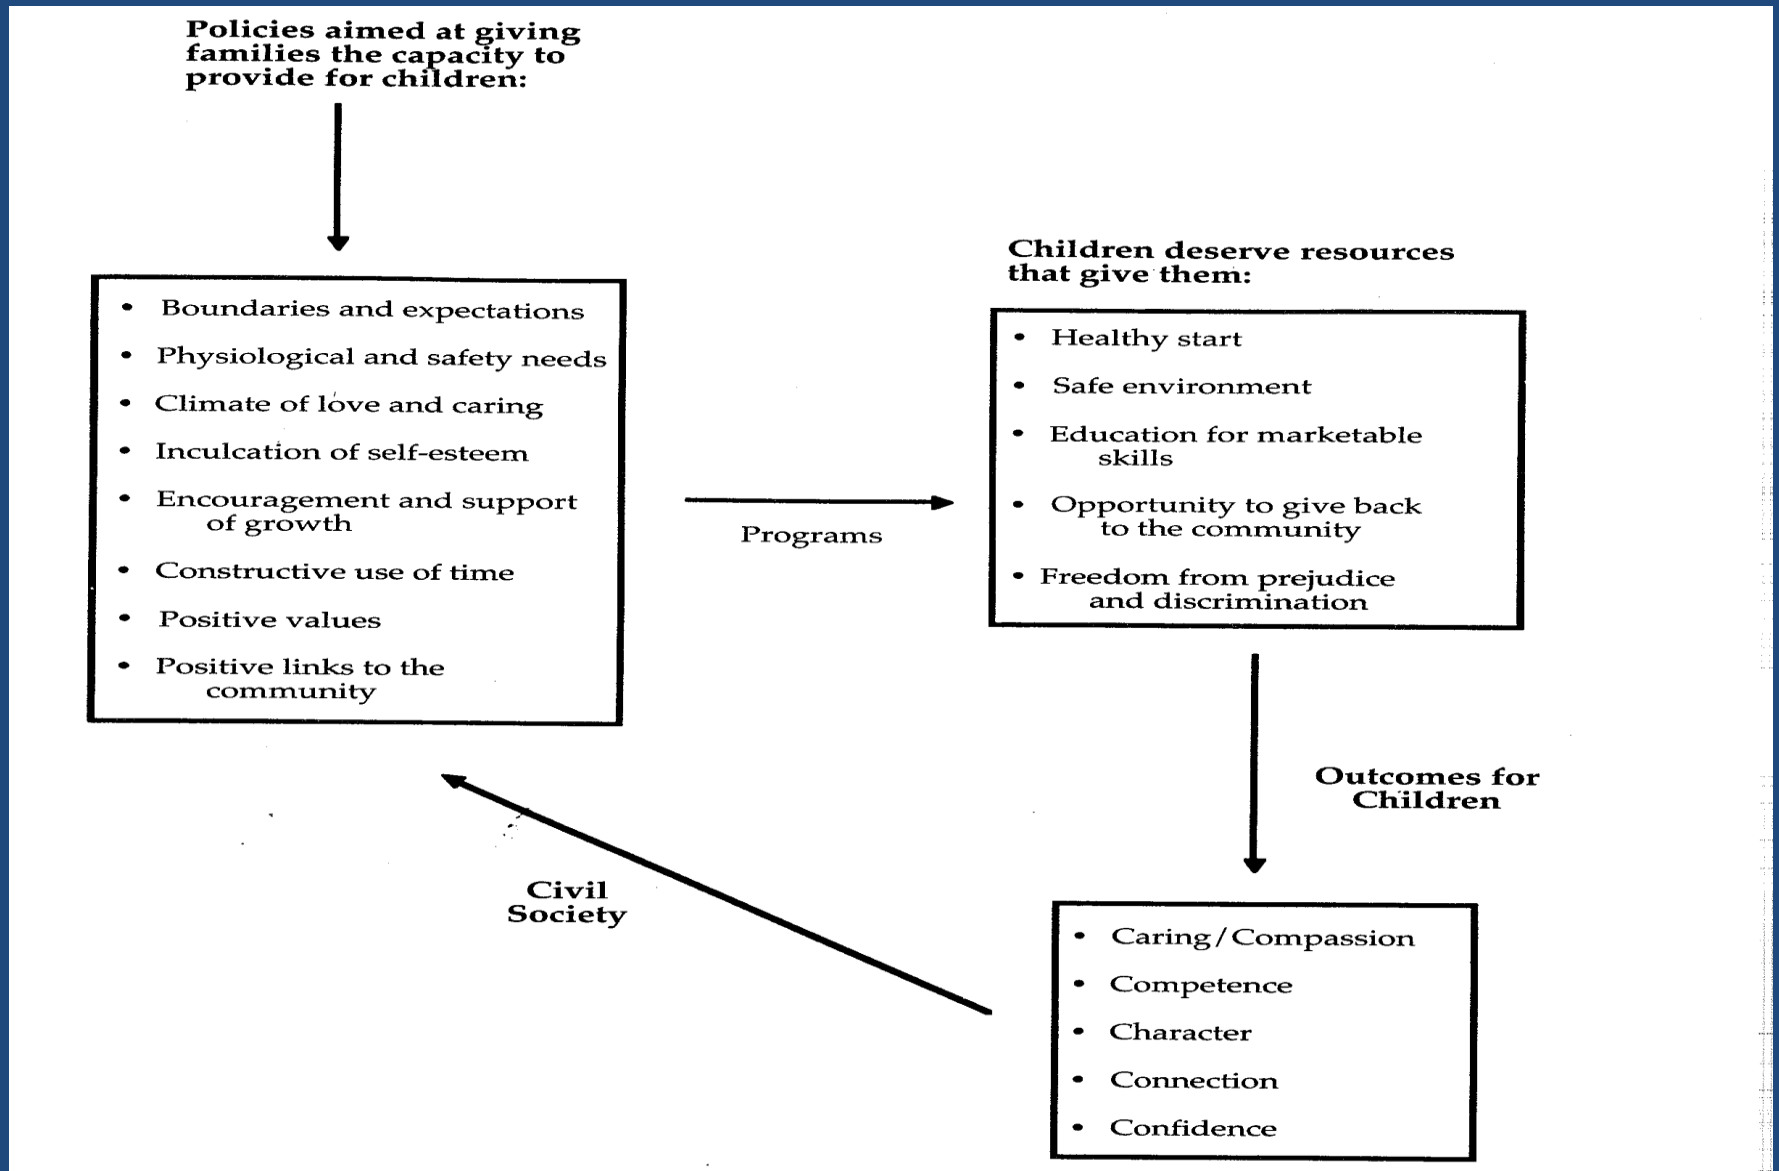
Policies aimed at giving families the capacity to provide for children:

- Boundaries and expectations
- Physiological and safety needs
- Climate of love and caring
- Inculcation of self-esteem
- Encouragement and support of growth
- Constructive use of time
- Positive values
- Positive links to the community

Programs

Children deserve resources that give them:

- Healthy start
- Safe environment
- Education for marketable skills
- Opportunity to give back to the community
- Freedom from prejudice and discrimination

Outcomes for Children

- Caring/Compassion
- Competence
- Character
- Connection
- Confidence

Civil Society